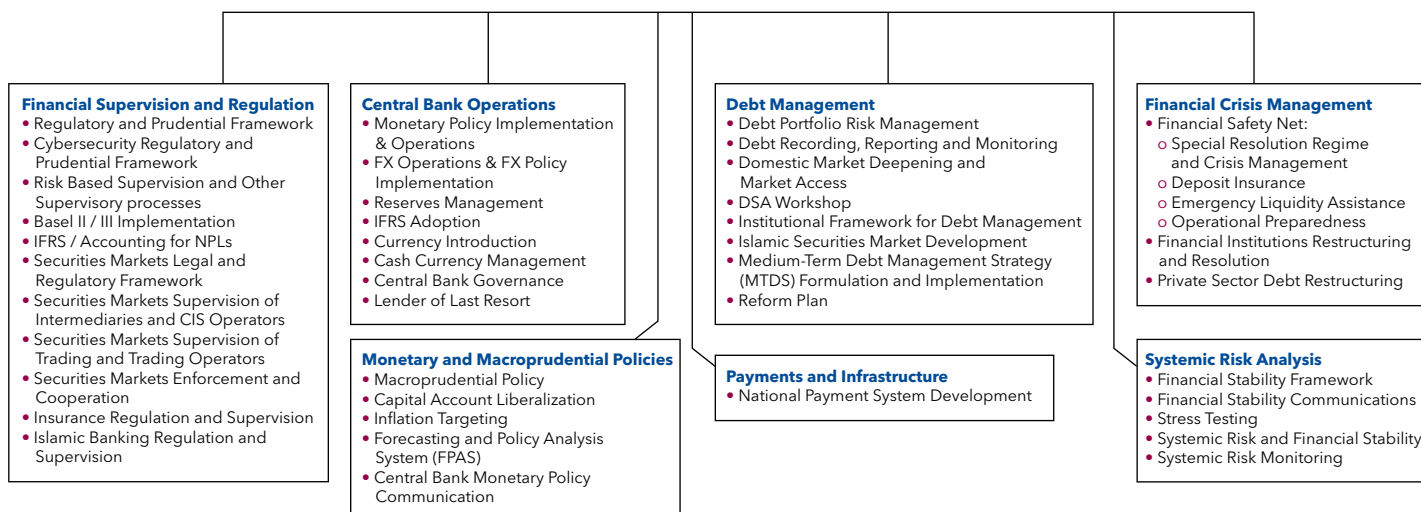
**Financial Supervision and Regulation**
• Regulatory and Prudential Framework
• Cybersecurity Regulatory and Prudential Framework
• Risk Based Supervision and Other Supervisory processes
• Basel II / III Implementation
• IFRS / Accounting for NPLs
• Securities Markets Legal and Regulatory Framework
• Securities Markets Supervision of Intermediaries and CIS Operators
• Securities Markets Supervision of Trading and Trading Operators
• Securities Markets Enforcement and Cooperation
• Insurance Regulation and Supervision
• Islamic Banking Regulation and Supervision

**Central Bank Operations**
• Monetary Policy Implementation & Operations
• FX Operations & FX Policy Implementation
• Reserves Management
• IFRS Adoption
• Currency Introduction
• Cash Currency Management
• Central Bank Governance
• Lender of Last Resort

**Monetary and Macroprudential Policies**
• Macroprudential Policy
• Capital Account Liberalization
• Inflation Targeting
• Forecasting and Policy Analysis System (FPAS)
• Central Bank Monetary Policy Communication

**Debt Management**
• Debt Portfolio Risk Management
• Debt Recording, Reporting and Monitoring
• Domestic Market Deepening and Market Access
• DSA Workshop
• Institutional Framework for Debt Management
• Islamic Securities Market Development
• Medium-Term Debt Management Strategy (MTDS) Formulation and Implementation
• Reform Plan

**Payments and Infrastructure**
• National Payment System Development

**Financial Crisis Management**
• Financial Safety Net:
o Special Resolution Regime and Crisis Management
o Deposit Insurance
o Emergency Liquidity Assistance
o Operational Preparedness
• Financial Institutions Restructuring and Resolution
• Private Sector Debt Restructuring

**Systemic Risk Analysis**
• Financial Stability Framework
• Financial Stability Communications
• Stress Testing
• Systemic Risk and Financial Stability
• Systemic Risk Monitoring